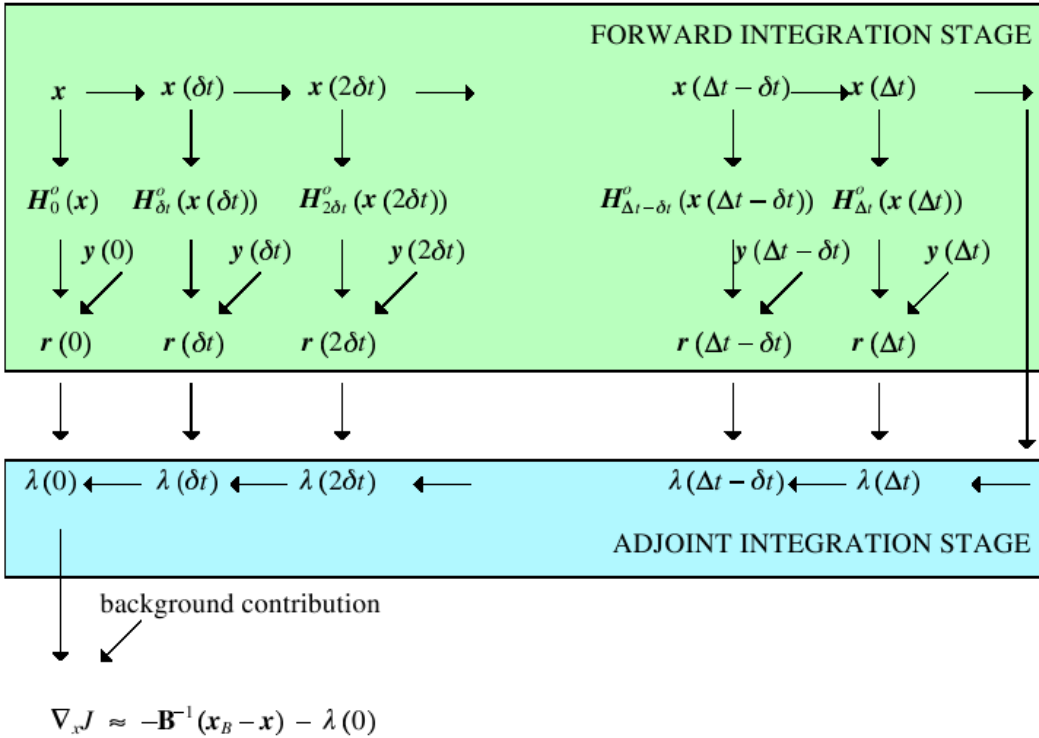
FORWARD INTEGRATION STAGE

$\boldsymbol{x}$ $\boldsymbol{x}(\delta t)$ $\boldsymbol{x}(2\delta t)$ $\boldsymbol{x}(\Delta t - \delta t)$ $\boldsymbol{x}(\Delta t)$

$\boldsymbol{H}_0^o(\boldsymbol{x})$ $\boldsymbol{H}_{\delta t}^o(\boldsymbol{x}(\delta t))$ $\boldsymbol{H}_{2\delta t}^o(\boldsymbol{x}(2\delta t))$ $\boldsymbol{H}_{\Delta t-\delta t}^o(\boldsymbol{x}(\Delta t - \delta t))$ $\boldsymbol{H}_{\Delta t}^o(\boldsymbol{x}(\Delta t))$

$\boldsymbol{y}(0)$ $\boldsymbol{y}(\delta t)$ $\boldsymbol{y}(2\delta t)$ $\boldsymbol{y}(\Delta t - \delta t)$ $\boldsymbol{y}(\Delta t)$

$\boldsymbol{r}(0)$ $\boldsymbol{r}(\delta t)$ $\boldsymbol{r}(2\delta t)$ $\boldsymbol{r}(\Delta t - \delta t)$ $\boldsymbol{r}(\Delta t)$

$\lambda(0)$ $\lambda(\delta t)$ $\lambda(2\delta t)$ $\lambda(\Delta t - \delta t)$ $\lambda(\Delta t)$

ADJOINT INTEGRATION STAGE

background contribution

$\nabla_x J \approx -\mathbf{B}^{-1}(\boldsymbol{x}_B - \boldsymbol{x}) - \lambda(0)$